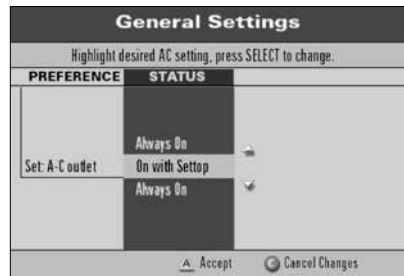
General Settings

Highlight desired AC setting, press SELECT to change.

| PREFERENCE | STATUS |
|---|---|
| | Always On |
| Set: A-C outlet | On with Settop |
| | Always On |

A Accept
Cancel Changes